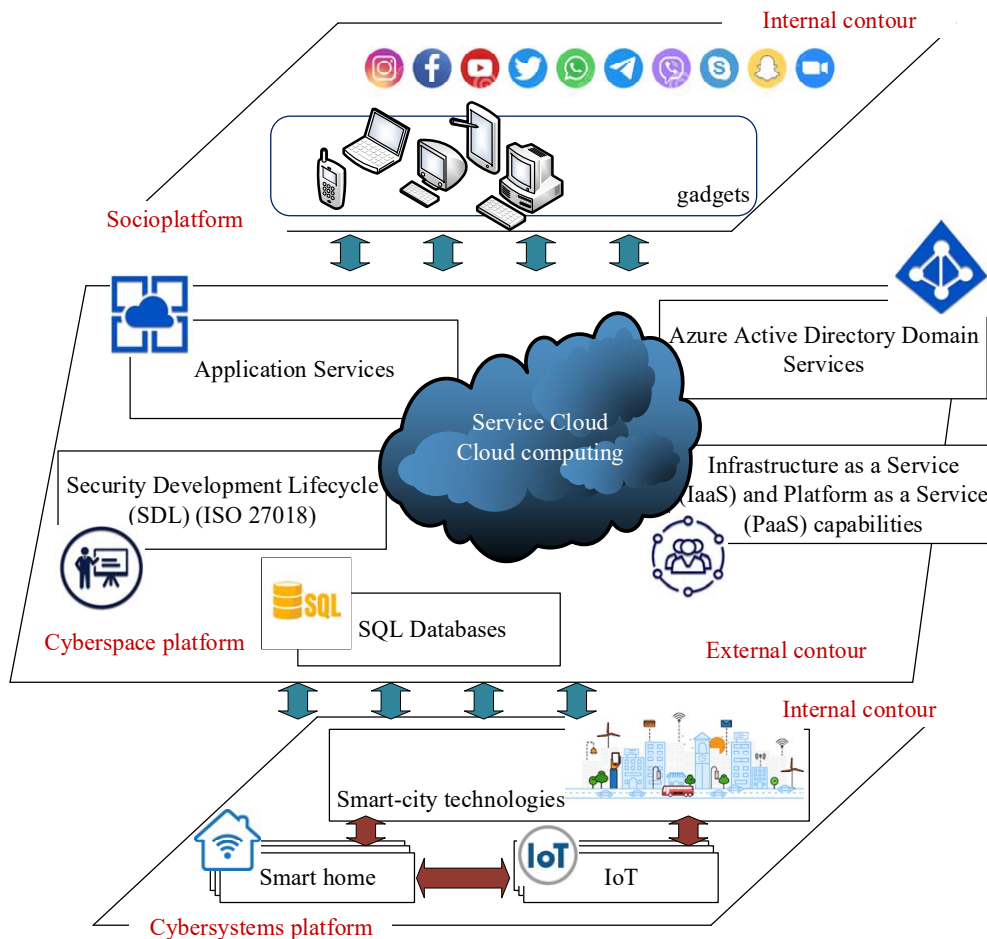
Internal contour

gadgets

Socioplatform

Application Services

Azure Active Directory Domain Services

Service Cloud
Cloud computing

Security Development Lifecycle (SDL) (ISO 27018)

Infrastructure as a Service (IaaS) and Platform as a Service (PaaS) capabilities

SQL

SQL Databases

Cyberspace platform

External contour

Internal contour

Smart-city technologies

Smart home

IoT

IoT

Cybersystems platform